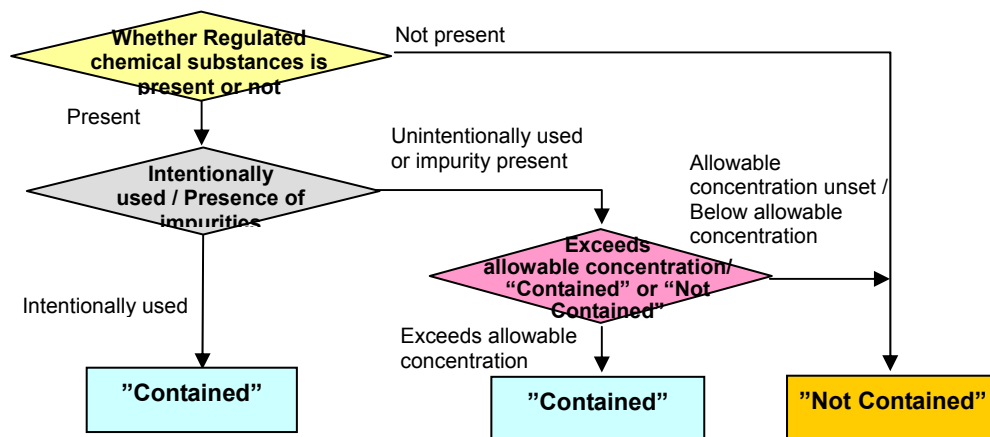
Whether Regulated chemical substances is present or not

Not present

Present

Intentionally used / Presence of impurities

Unintentionally used or impurity present

Allowable concentration unset / Below allowable concentration

Exceeds allowable concentration/ “Contained” or “Not Contained”

Intentionally used

Exceeds allowable concentration

”Contained”

”Contained”

”Not Contained”